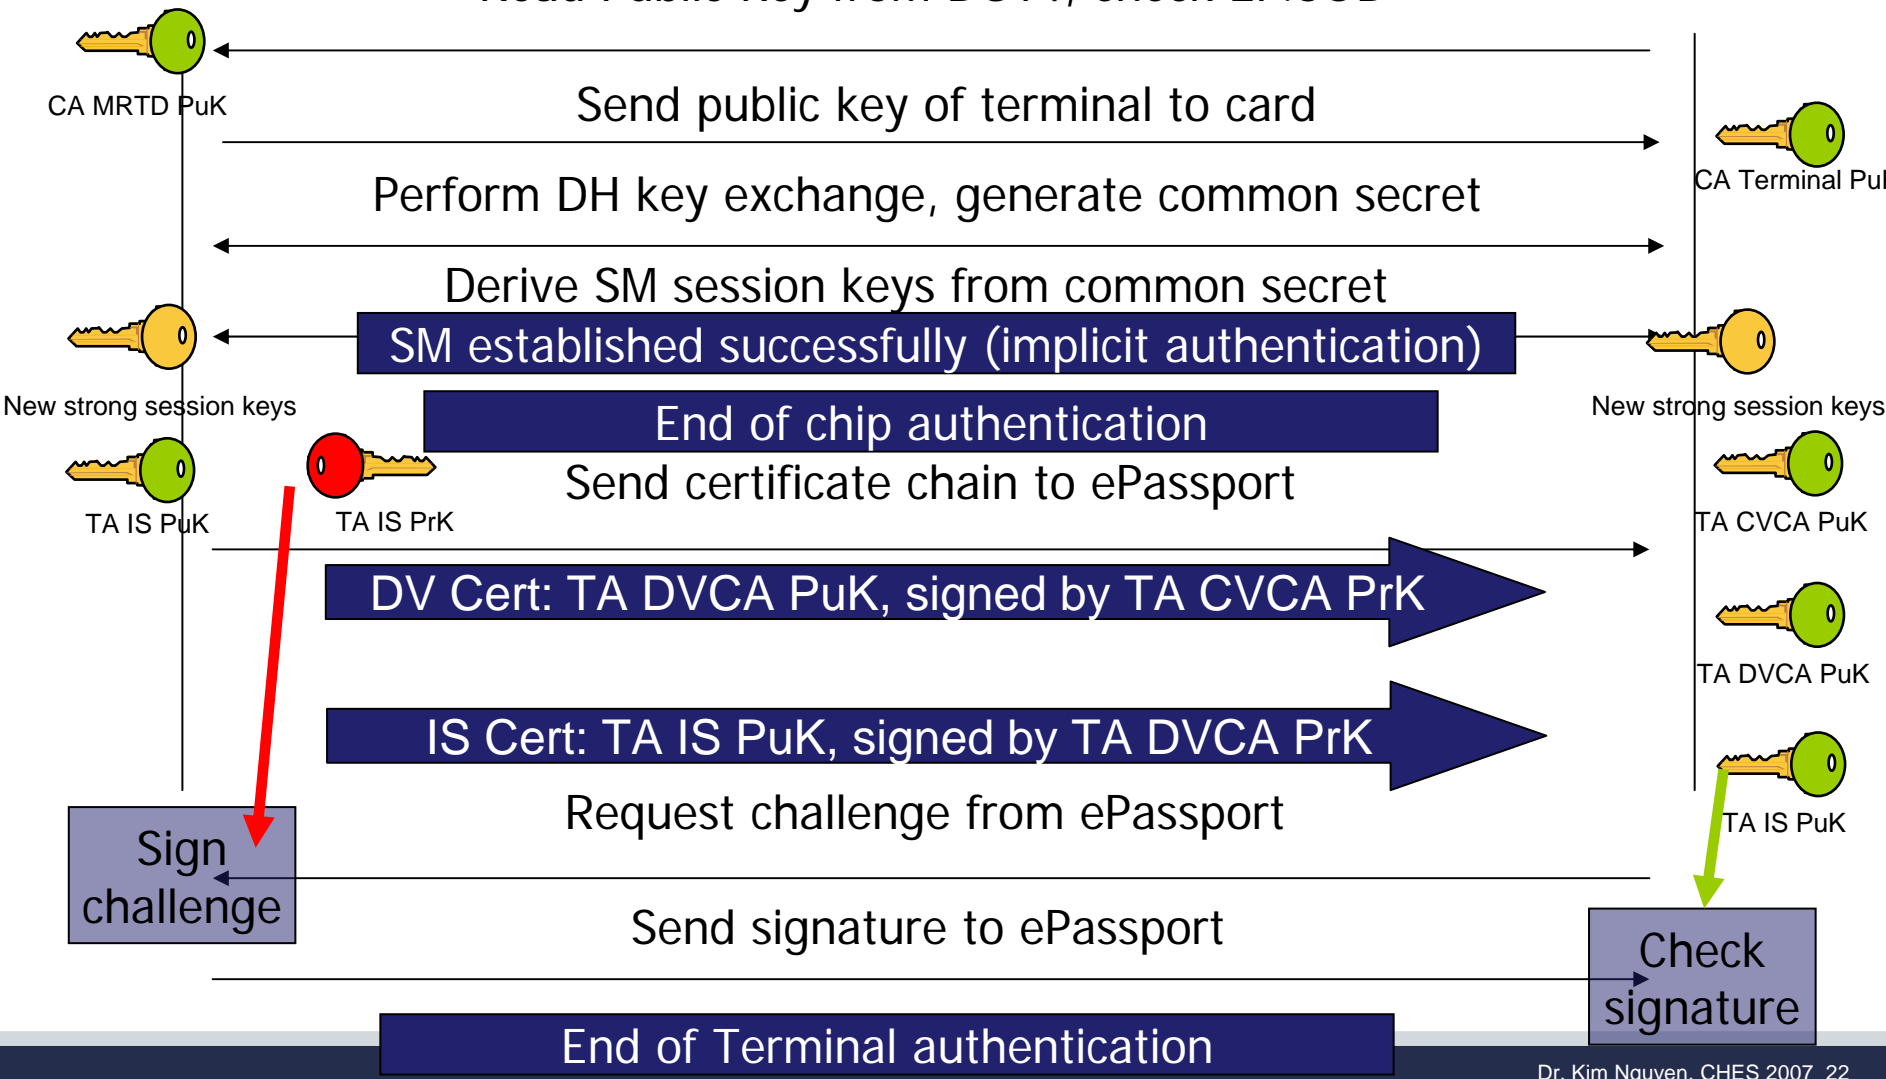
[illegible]

CA MRTD PuK

Send public key of terminal to card

CA Terminal Pu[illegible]

Perform DH key exchange, generate common secret

Derive SM session keys from common secret

SM established successfully (implicit authentication)

New strong session keys

New strong session keys

End of chip authentication

Send certificate chain to ePassport

TA IS PuK

TA IS PrK

TA CVCA PuK

DV Cert: TA DVCA PuK, signed by TA CVCA PrK

TA DVCA PuK

IS Cert: TA IS PuK, signed by TA DVCA PrK

TA IS PuK

Request challenge from ePassport

Sign challenge

Send signature to ePassport

Check signature

End of Terminal authentication

Dr. Kim Nguyen, CHES 2007 22